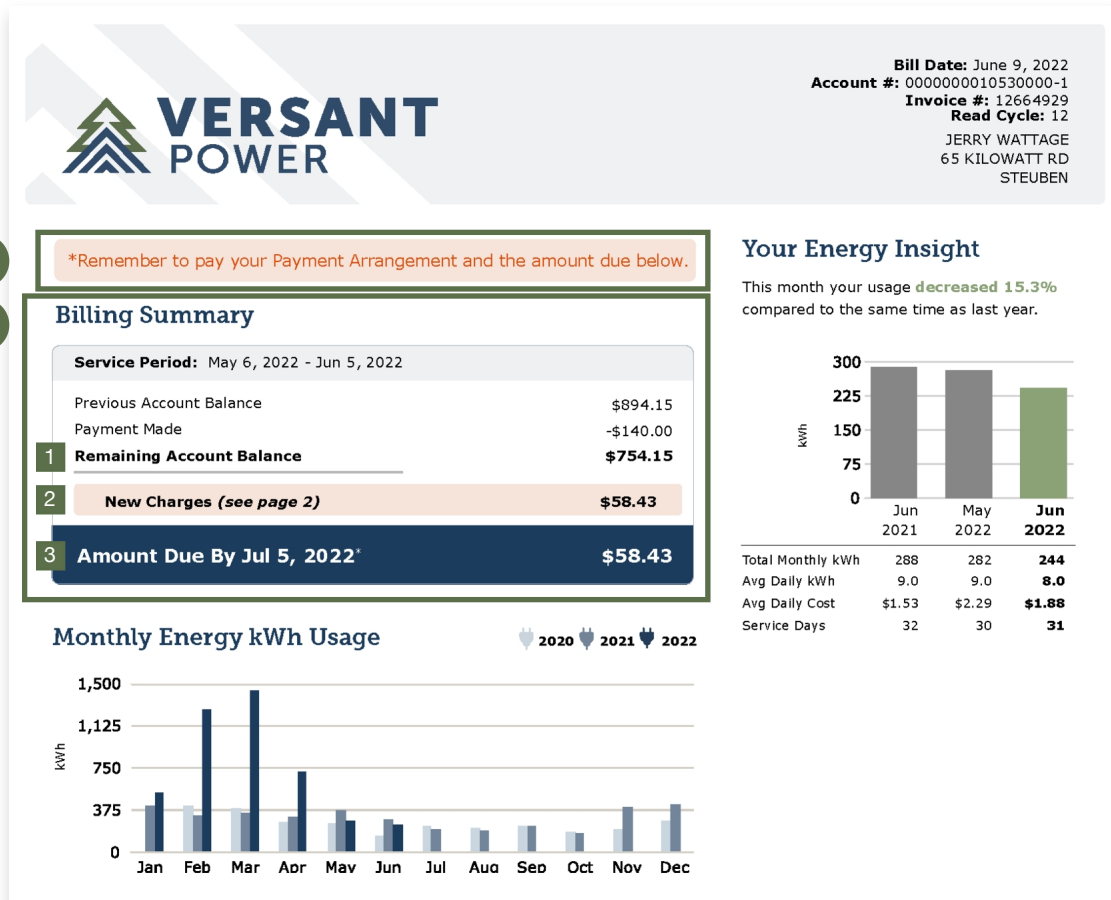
VERSANT POWER

**Bill Date:** June 9, 2022
**Account #:** 0000000010530000-1
**Invoice #:** 12664929
**Read Cycle:** 12
JERRY WATTAGE
65 KILOWATT RD
STEUBEN

*Remember to pay your Payment Arrangement and the amount due below.

Billing Summary

**Service Period:** May 6, 2022 - Jun 5, 2022

| | |
|---|---|
| Previous Account Balance | $894.15 |
| Payment Made | -$140.00 |
| 1 **Remaining Account Balance** | **$754.15** |
| 2 **New Charges** ***(see page 2)*** | **$58.43** |
| 3 **Amount Due By Jul 5, 2022*** | **$58.43** |

Your Energy Insight

This month your usage **decreased 15.3%** compared to the same time as last year.

300
225
150
75
0
kWh

| | Jun 2021 | May 2022 | **Jun 2022** |
|---|---|---|---|
| Total Monthly kWh | 288 | 282 | **244** |
| Avg Daily kWh | 9.0 | 9.0 | **8.0** |
| Avg Daily Cost | $1.53 | $2.29 | **$1.88** |
| Service Days | 32 | 30 | **31** |

Monthly Energy kWh Usage

2020 2021 2022

1,500
1,125
750
375
0
kWh

Jan Feb Mar Apr May Jun Jul Aug Sep Oct Nov Dec